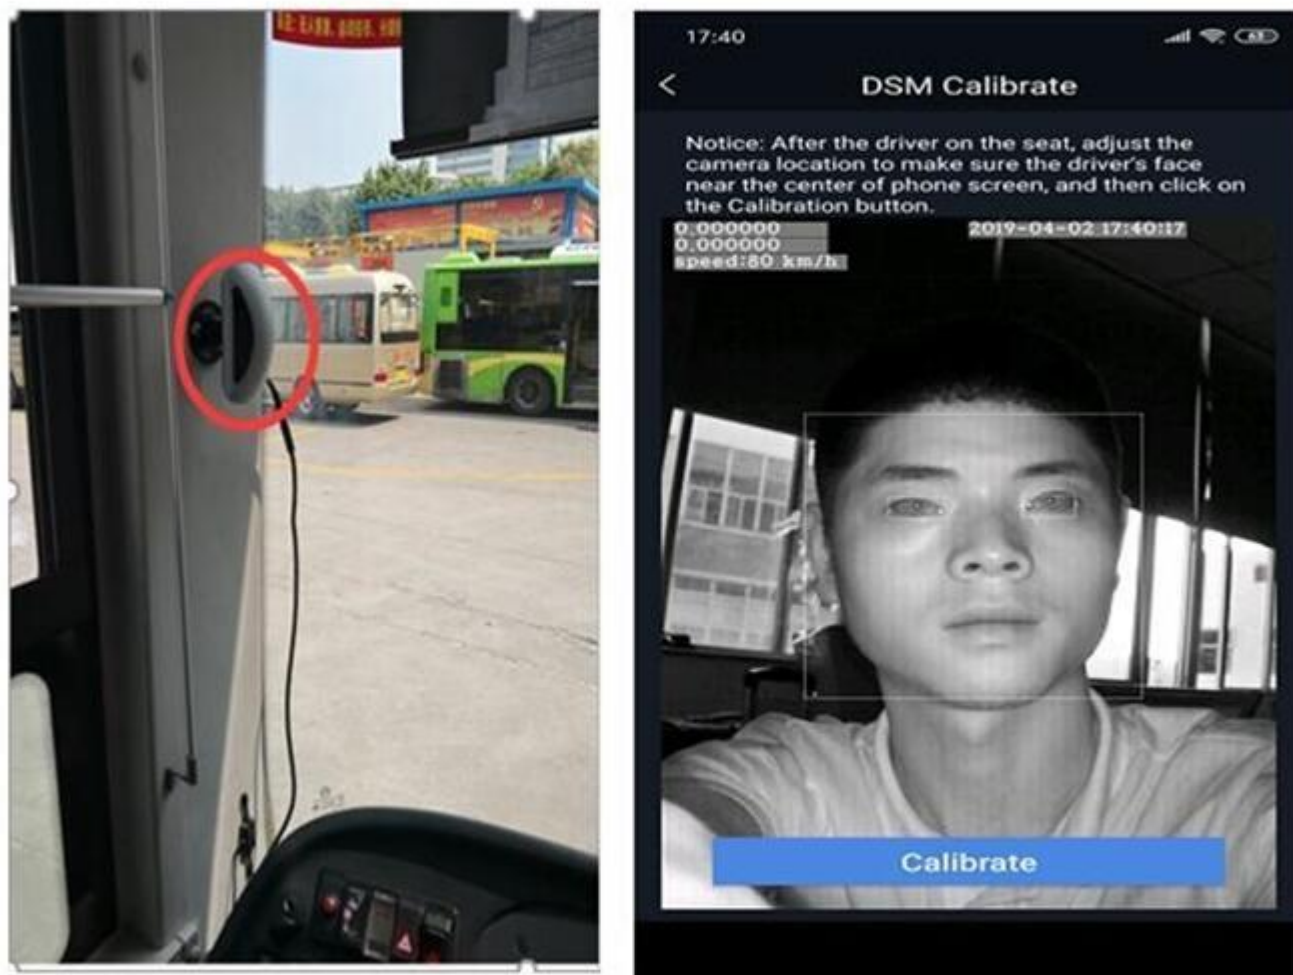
17:40

<

DSM Calibrate

Notice: After the driver on the seat, adjust the camera location to make sure the driver's face near the center of phone screen, and then click on the Calibration button.

0.000000
0.000000
speed:80 km/h

2019-04-02 17:40:17

Calibrate